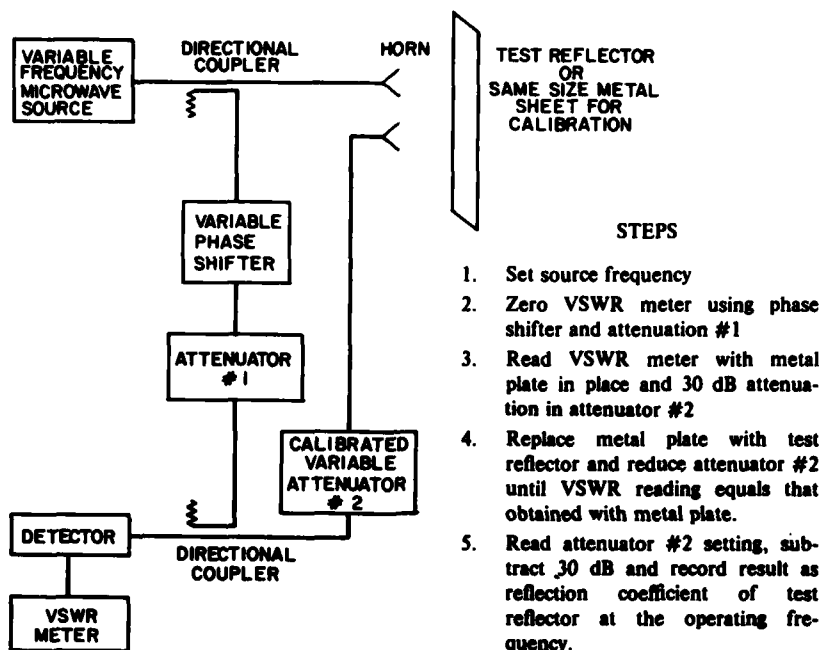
VARIABLE FREQUENCY MICROWAVE SOURCE

DIRECTIONAL COUPLER

HORN

TEST REFLECTOR OR SAME SIZE METAL SHEET FOR CALIBRATION

VARIABLE PHASE SHIFTER

ATTENUATOR #1

CALIBRATED VARIABLE ATTENUATOR #2

DETECTOR

DIRECTIONAL COUPLER

VSWR METER

STEPS

1. Set source frequency
2. Zero VSWR meter using phase shifter and attenuation #1
3. Read VSWR meter with metal plate in place and 30 dB attenuation in attenuator #2
4. Replace metal plate with test reflector and reduce attenuator #2 until VSWR reading equals that obtained with metal plate.
5. Read attenuator #2 setting, subtract 30 dB and record result as reflection coefficient of test reflector at the operating frequency.